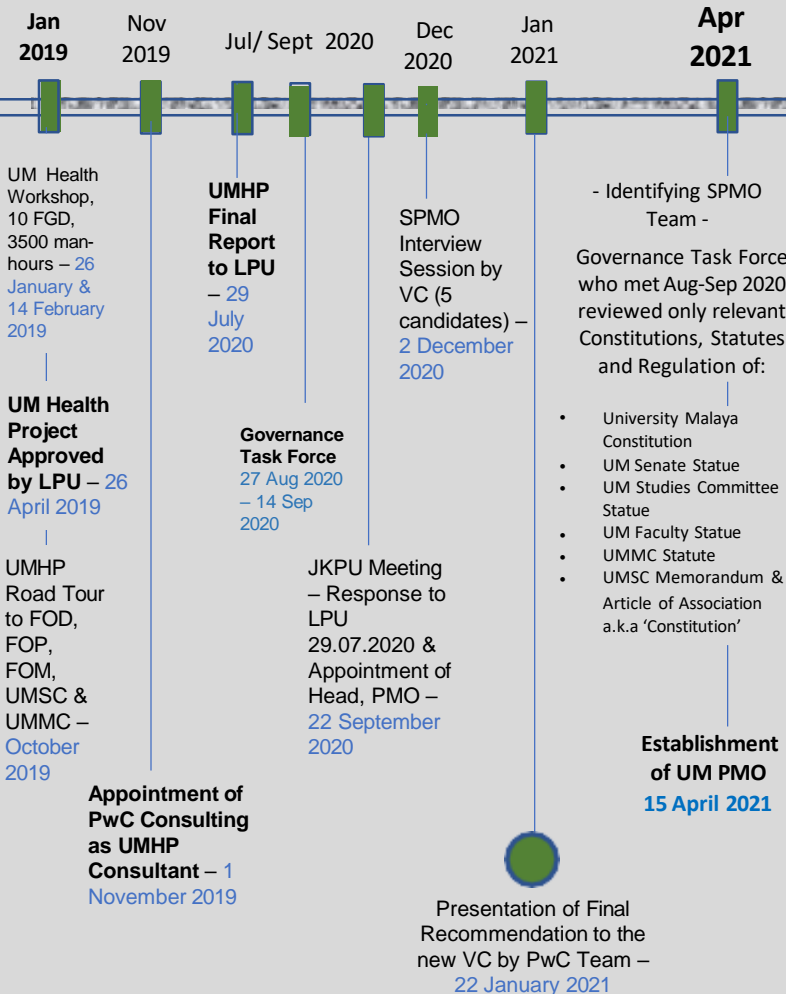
Jan 2019

Nov 2019

Jul/ Sept 2020

Dec 2020

Jan 2021

Apr 2021

UM Health Workshop, 10 FGD, 3500 man-hours – 26 January & 14 February 2019

UM Health Project Approved by LPU – 26 April 2019

UMHP Road Tour to FOD, FOP, FOM, UMSC & UMMC – October 2019

Appointment of PwC Consulting as UMHP Consultant – 1 November 2019

UMHP Final Report to LPU – 29 July 2020

Governance Task Force 27 Aug 2020 – 14 Sep 2020

JKPU Meeting – Response to LPU 29.07.2020 & Appointment of Head, PMO – 22 September 2020

SPMO Interview Session by VC (5 candidates) – 2 December 2020

Presentation of Final Recommendation to the new VC by PwC Team – 22 January 2021

- Identifying SPMO Team -

Governance Task Force who met Aug-Sep 2020 reviewed only relevant Constitutions, Statutes and Regulation of:

- University Malaya Constitution
- UM Senate Statue
- UM Studies Committee Statue
- UM Faculty Statue
- UMMC Statute
- UMSC Memorandum & Article of Association a.k.a 'Constitution'

Establishment of UM PMO 15 April 2021